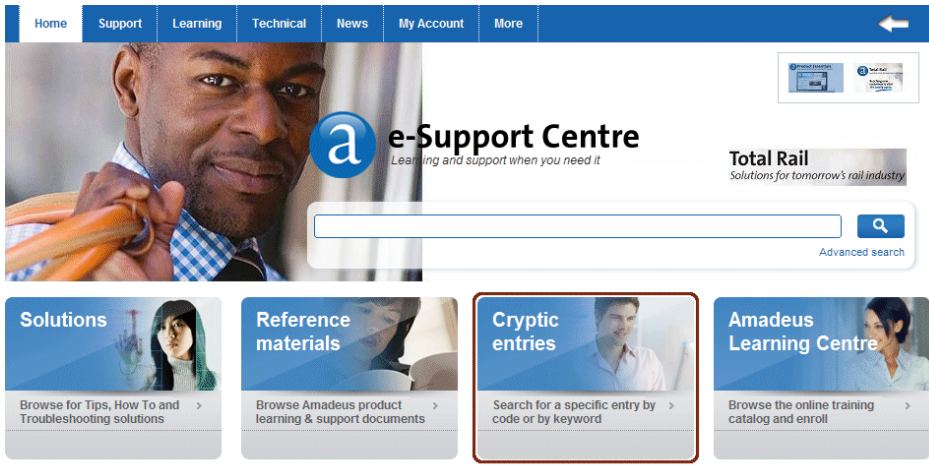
Home | Support | Learning | Technical | News | My Account | More

a e-Support Centre
Learning and support when you need it

Total Rail
Solutions for tomorrow's rail industry

Advanced search

Solutions
Browse for Tips, How To and Troubleshooting solutions

Reference materials
Browse Amadeus product learning & support documents

Cryptic entries
Search for a specific entry by code or by keyword

Amadeus Learning Centre
Browse the online training catalog and enroll